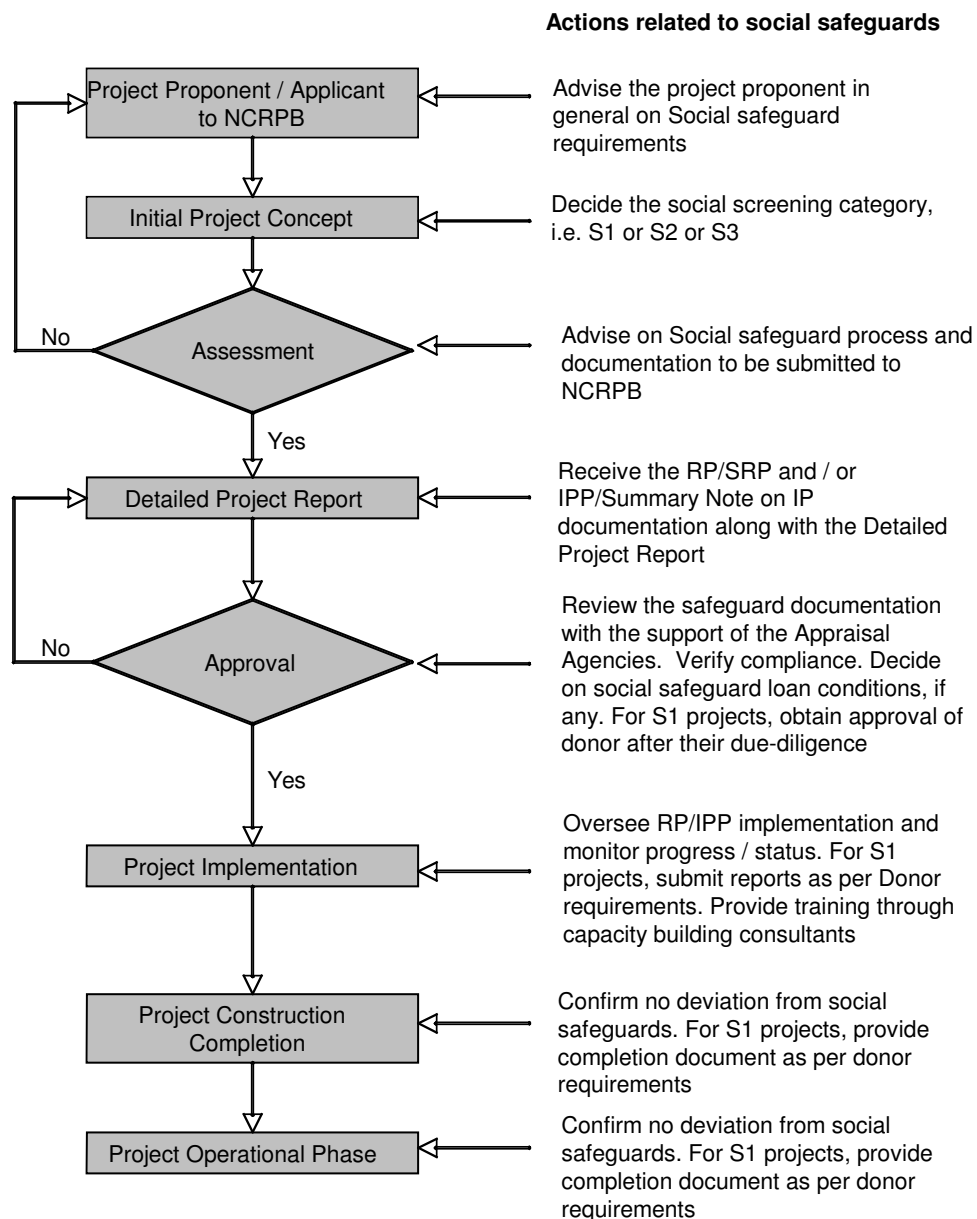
Actions related to social safeguards

Project Proponent / Applicant to NCRPB

Advise the project proponent in general on Social safeguard requirements

Initial Project Concept

Decide the social screening category, i.e. S1 or S2 or S3

No

Assessment

Advise on Social safeguard process and documentation to be submitted to NCRPB

Yes

Detailed Project Report

Receive the RP/SRP and / or IPP/Summary Note on IP documentation along with the Detailed Project Report

No

Approval

Review the safeguard documentation with the support of the Appraisal Agencies. Verify compliance. Decide on social safeguard loan conditions, if any. For S1 projects, obtain approval of donor after their due-diligence

Yes

Project Implementation

Oversee RP/IPP implementation and monitor progress / status. For S1 projects, submit reports as per Donor requirements. Provide training through capacity building consultants

Project Construction Completion

Confirm no deviation from social safeguards. For S1 projects, provide completion document as per donor requirements

Project Operational Phase

Confirm no deviation from social safeguards. For S1 projects, provide completion document as per donor requirements